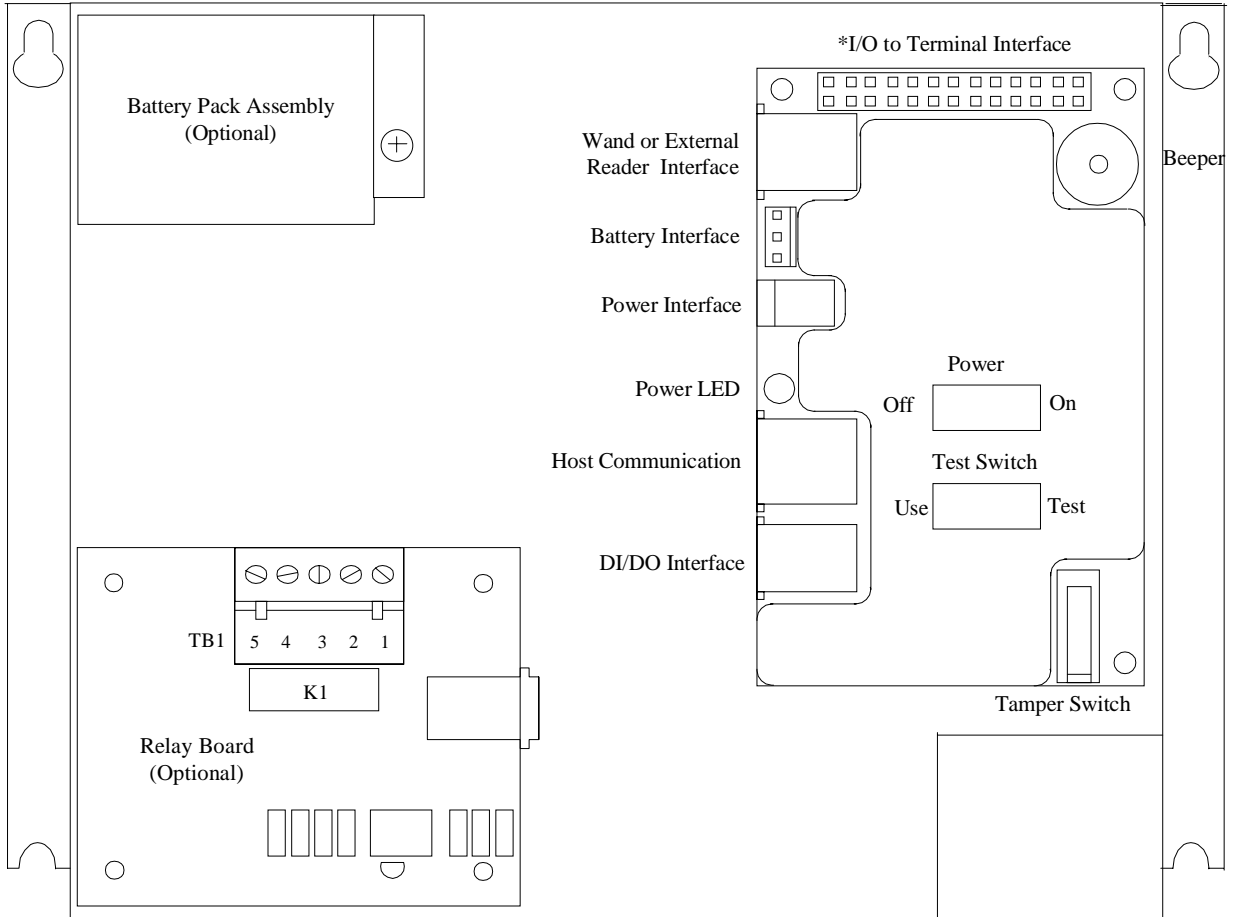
Battery Pack Assembly (Optional)

*I/O to Terminal Interface

Wand or External Reader Interface

Beeper

Battery Interface

Power Interface

Power

Power LED

Off

On

Host Communication

Test Switch

Use

Test

DI/DO Interface

TB1

5 4 3 2 1

K1

Relay Board (Optional)

Tamper Switch